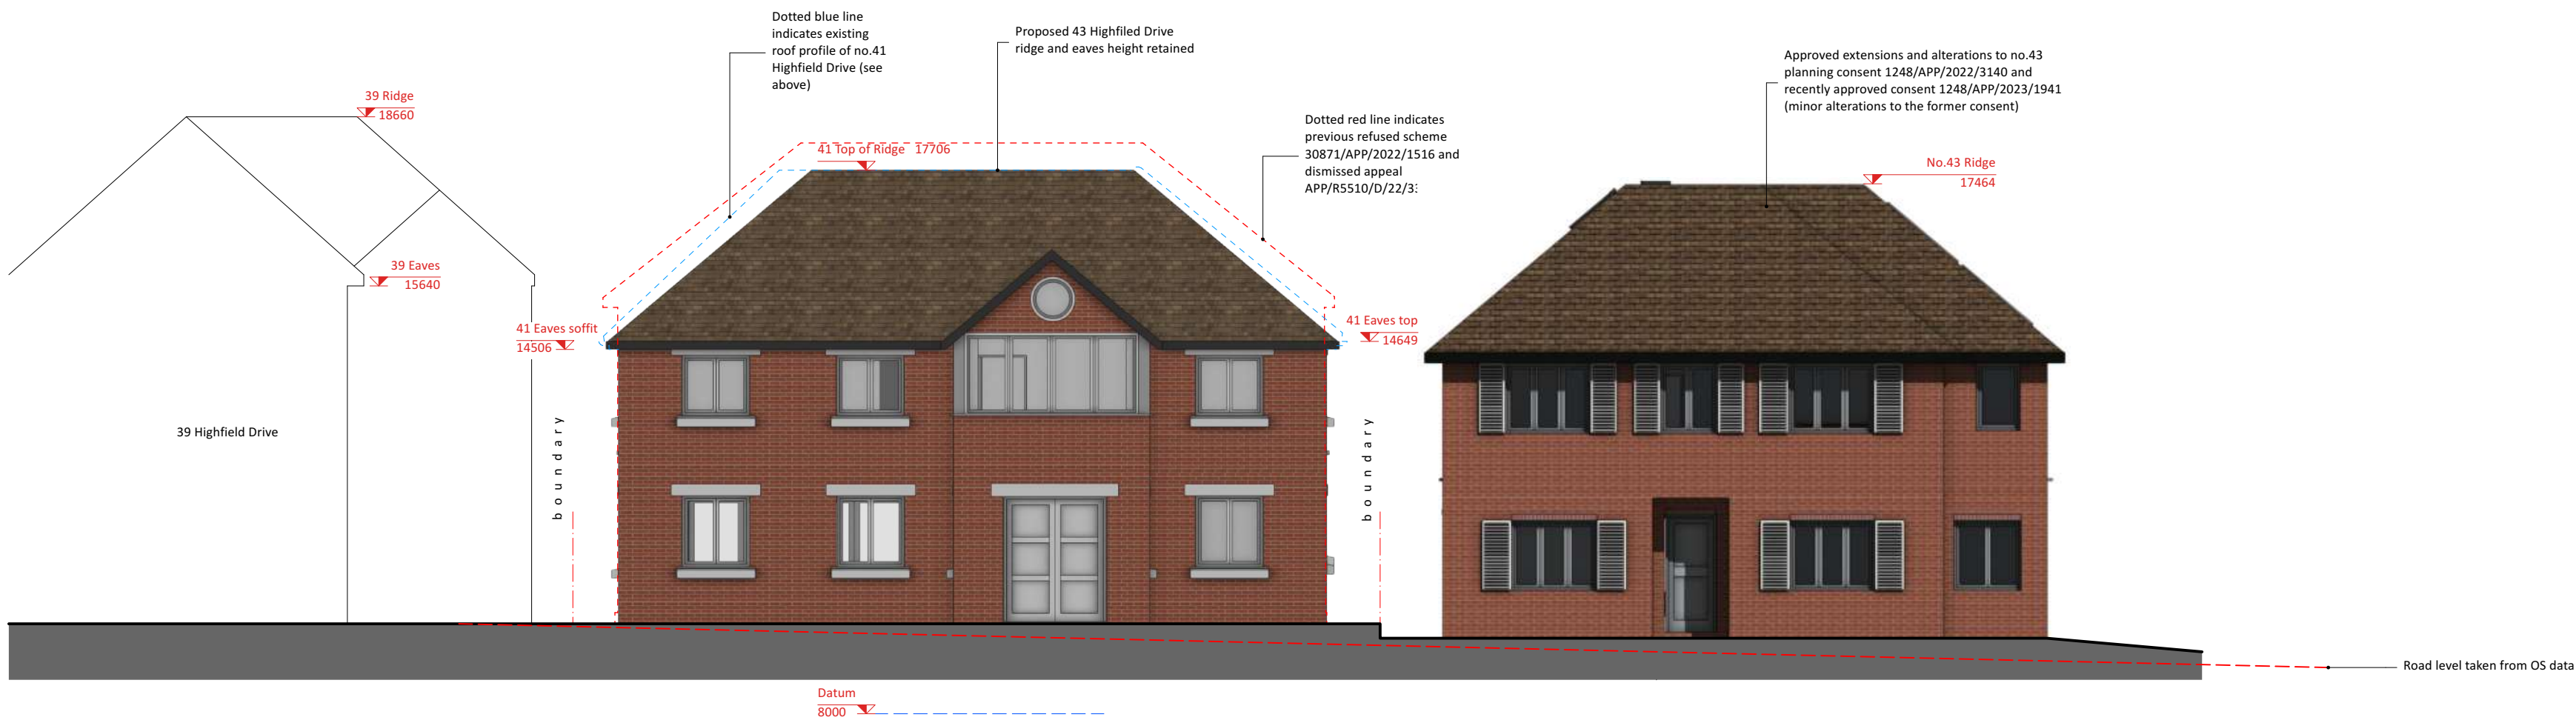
Dotted blue line indicates existing roof profile of no.41 Highfield Drive (see above)

Proposed 43 Highfiled Drive ridge and eaves height retained

Approved extensions and alterations to no.43 planning consent 1248/APP/2022/3140 and recently approved consent 1248/APP/2023/1941 (minor alterations to the former consent)

39 Ridge
18660

Dotted red line indicates previous refused scheme 30871/APP/2022/1516 and dismissed appeal APP/R5510/D/22/3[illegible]

41 Top of Ridge 17706

No.43 Ridge
17464

39 Eaves
15640

41 Eaves soffit
14506

41 Eaves top
14649

39 Highfield Drive

boundary

boundary

Road level taken from OS data

Datum
8000